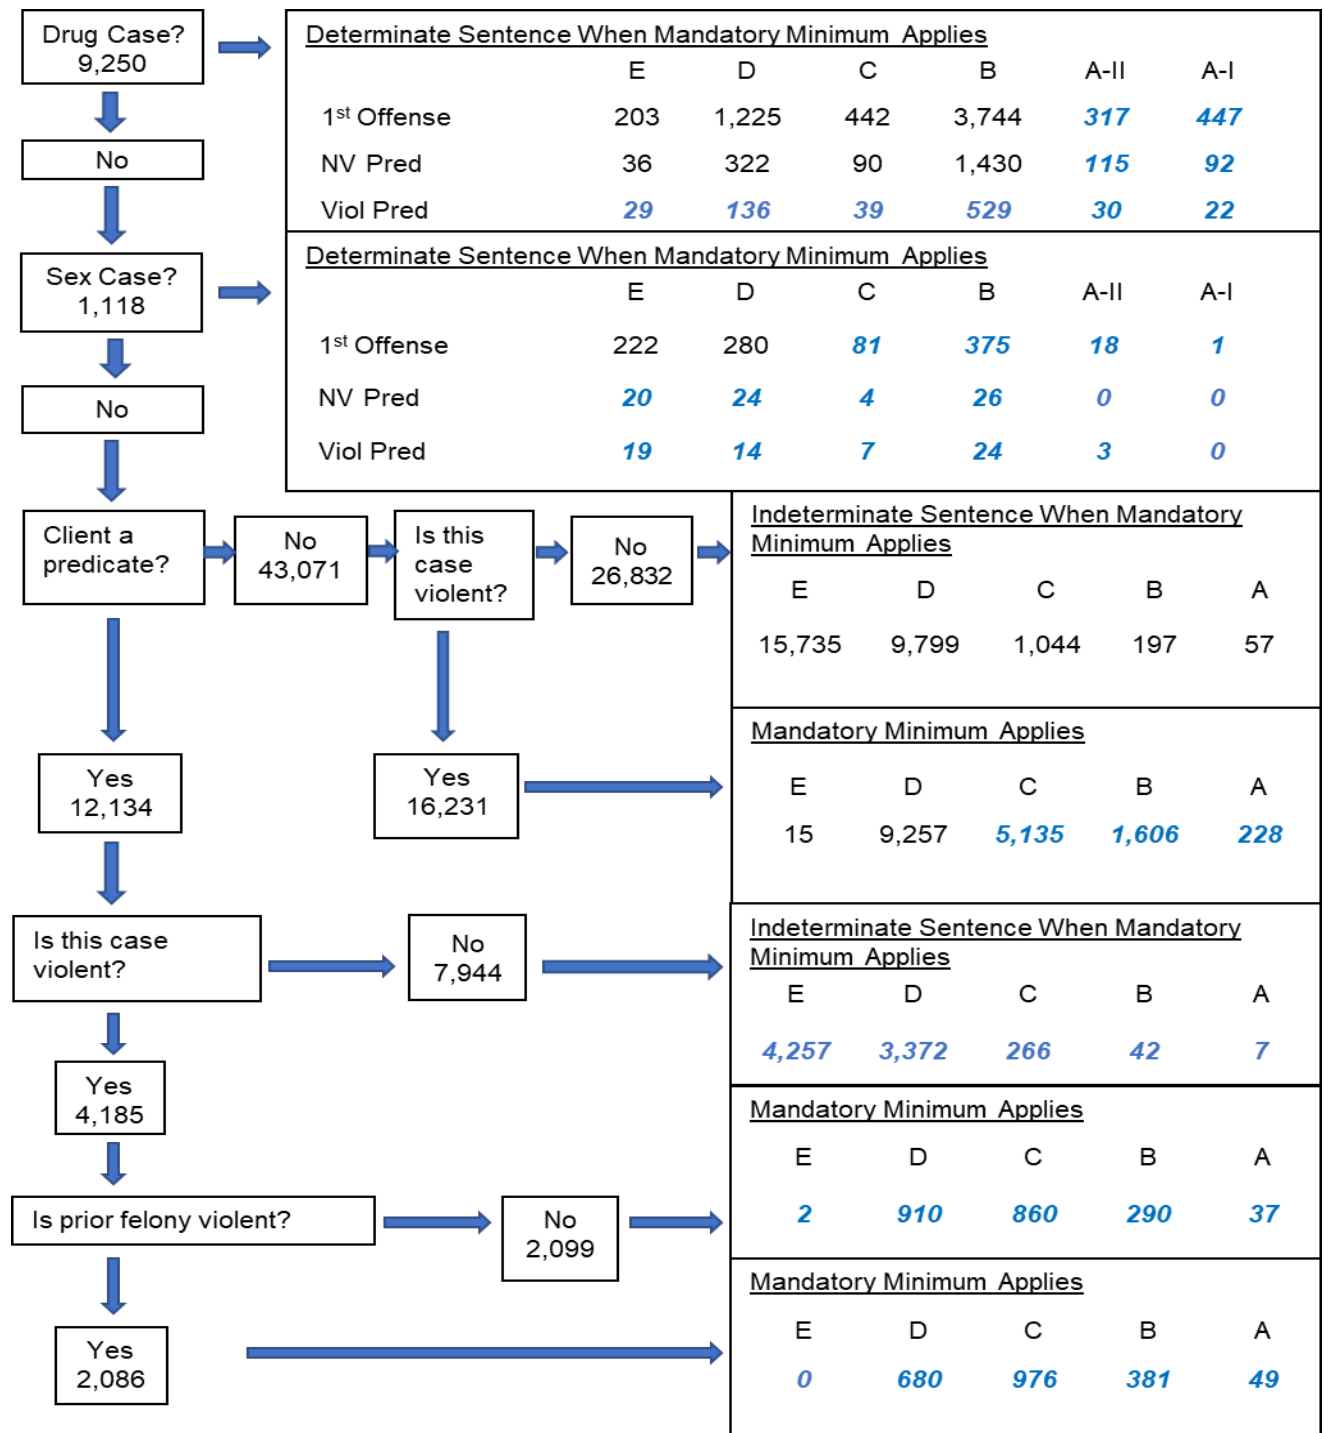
Drug Case?
9,250

Determinate Sentence When Mandatory Minimum Applies

| | E | D | C | B | A-II | A-I |
|---|---|---|---|---|---|---|
| 1st Offense | 203 | 1,225 | 442 | 3,744 | 317 | 447 |
| NV Pred | 36 | 322 | 90 | 1,430 | 115 | 92 |
| Viol Pred | 29 | 136 | 39 | 529 | 30 | 22 |

No

Sex Case?
1,118

Determinate Sentence When Mandatory Minimum Applies

| | E | D | C | B | A-II | A-I |
|---|---|---|---|---|---|---|
| 1st Offense | 222 | 280 | 81 | 375 | 18 | 1 |
| NV Pred | 20 | 24 | 4 | 26 | 0 | 0 |
| Viol Pred | 19 | 14 | 7 | 24 | 3 | 0 |

No

Client a predicate?

No
43,071

Is this case violent?

No
26,832

Indeterminate Sentence When Mandatory Minimum Applies

| E | D | C | B | A |
|---|---|---|---|---|
| 15,735 | 9,799 | 1,044 | 197 | 57 |

Yes
12,134

Yes
16,231

Mandatory Minimum Applies

| E | D | C | B | A |
|---|---|---|---|---|
| 15 | 9,257 | 5,135 | 1,606 | 228 |

Is this case violent?

No
7,944

Indeterminate Sentence When Mandatory Minimum Applies

| E | D | C | B | A |
|---|---|---|---|---|
| 4,257 | 3,372 | 266 | 42 | 7 |

Yes
4,185

Mandatory Minimum Applies

| E | D | C | B | A |
|---|---|---|---|---|
| 2 | 910 | 860 | 290 | 37 |

Is prior felony violent?

No
2,099

Mandatory Minimum Applies

| E | D | C | B | A |
|---|---|---|---|---|
| 0 | 680 | 976 | 381 | 49 |

Yes
2,086